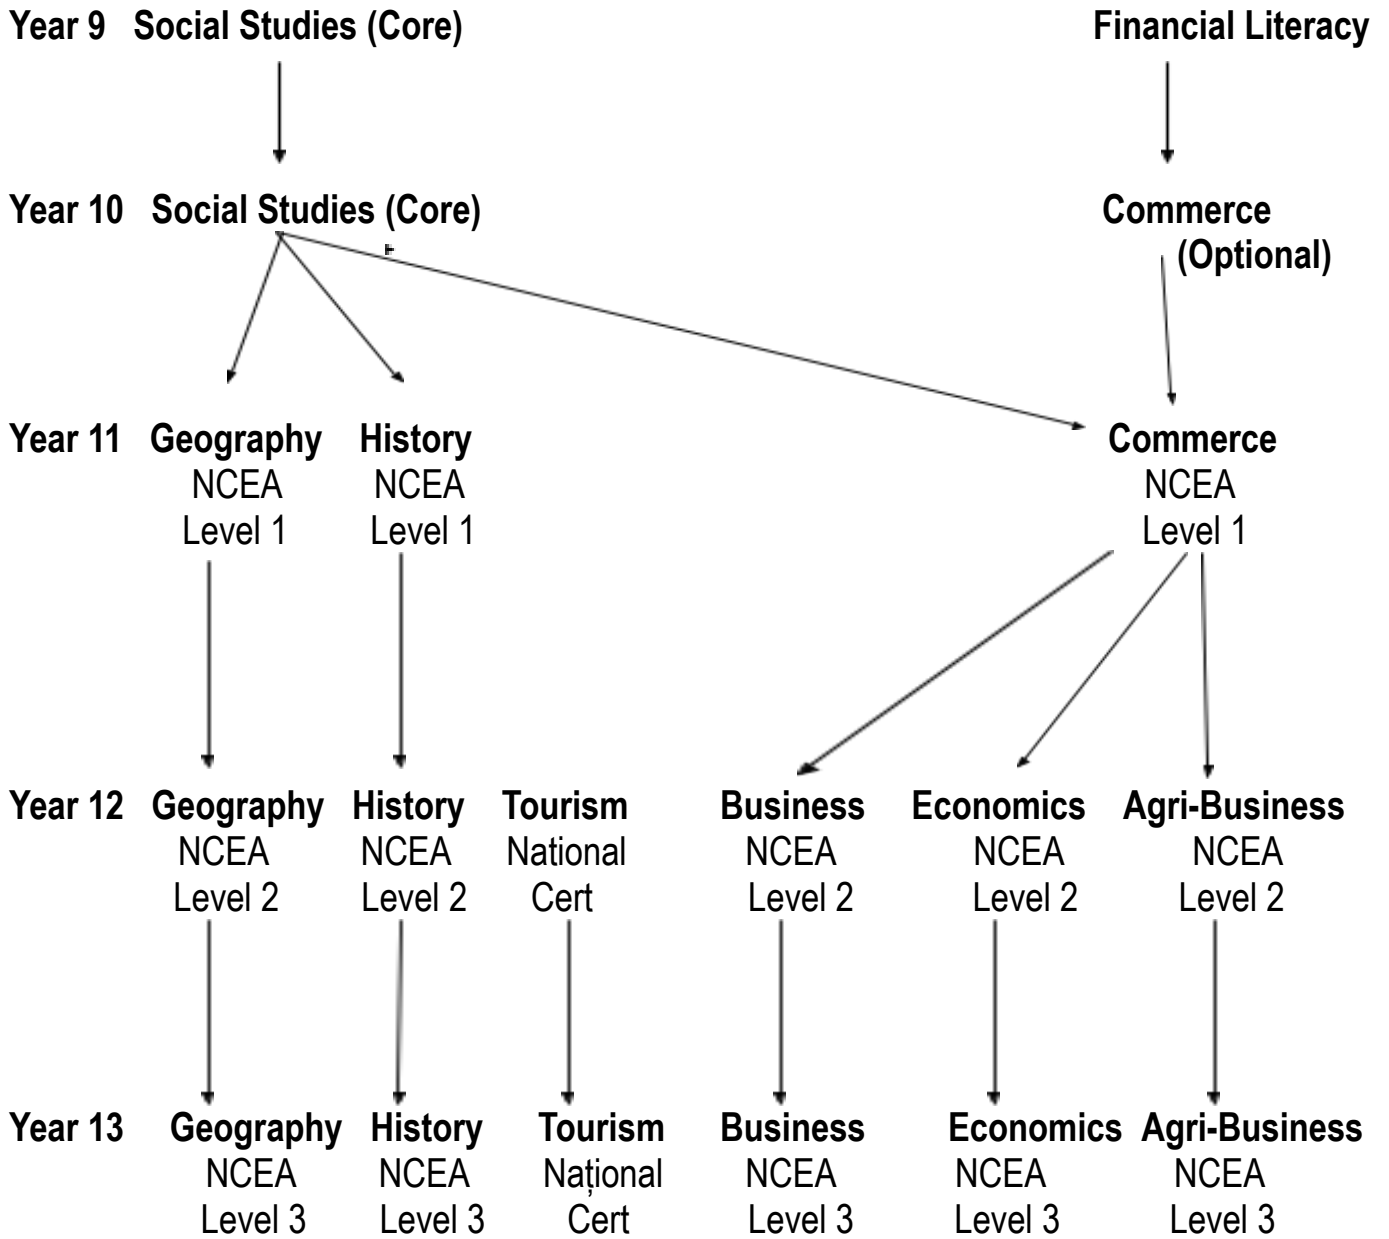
Year 9 Social Studies (Core)

Financial Literacy

Year 10 Social Studies (Core)

Commerce (Optional)

Year 11 Geography NCEA Level 1

History NCEA Level 1

Commerce NCEA Level 1

Year 12 Geography NCEA Level 2

History NCEA Level 2

Tourism National Cert

Business NCEA Level 2

Economics NCEA Level 2

Agri-Business NCEA Level 2

Year 13 Geography NCEA Level 3

History NCEA Level 3

Tourism Național Cert

Business NCEA Level 3

Economics NCEA Level 3

Agri-Business NCEA Level 3